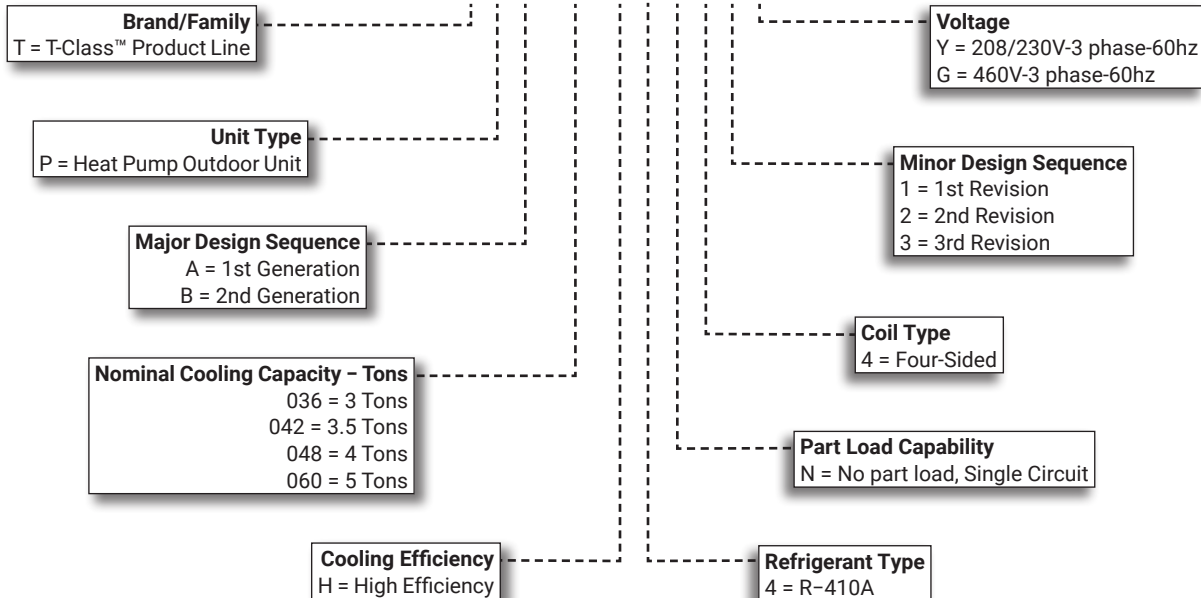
Brand/Family
T = T-Class™ Product Line

Unit Type
P = Heat Pump Outdoor Unit

Major Design Sequence
A = 1st Generation
B = 2nd Generation

Nominal Cooling Capacity – Tons
036 = 3 Tons
042 = 3.5 Tons
048 = 4 Tons
060 = 5 Tons

Cooling Efficiency
H = High Efficiency

Voltage
Y = 208/230V-3 phase-60hz
G = 460V-3 phase-60hz

Minor Design Sequence
1 = 1st Revision
2 = 2nd Revision
3 = 3rd Revision

Coil Type
4 = Four-Sided

Part Load Capability
N = No part load, Single Circuit

Refrigerant Type
4 = R–410A